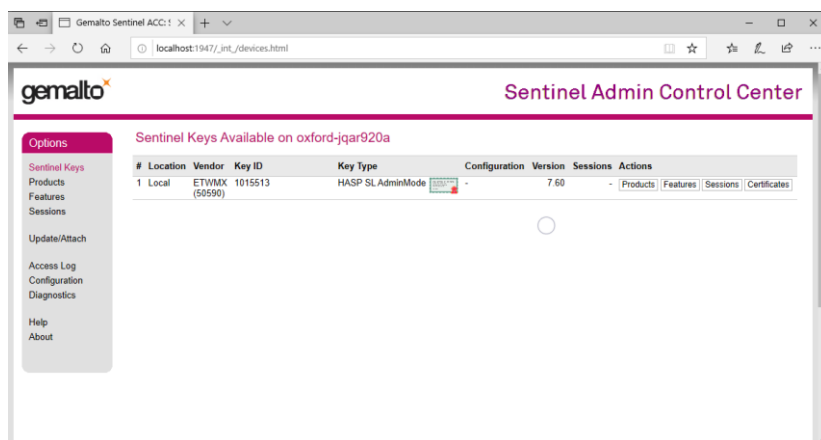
Gemalto Sentinel ACC: S

localhost:1947/_int_/devices.html

gemalto

Sentinel Admin Control Center

Options

Sentinel Keys
Products
Features
Sessions

Update/Attach

Access Log
Configuration
Diagnostics

Help
About

Sentinel Keys Available on oxford-jqar920a

| # | Location | Vendor | Key ID | Key Type | Configuration | Version | Sessions | Actions |
|---|---|---|---|---|---|---|---|---|
| 1 | Local | ETWMX (50590) | 1015513 | HASP SL AdminMode | - | 7.60 | - | Products Features Sessions Certificates |